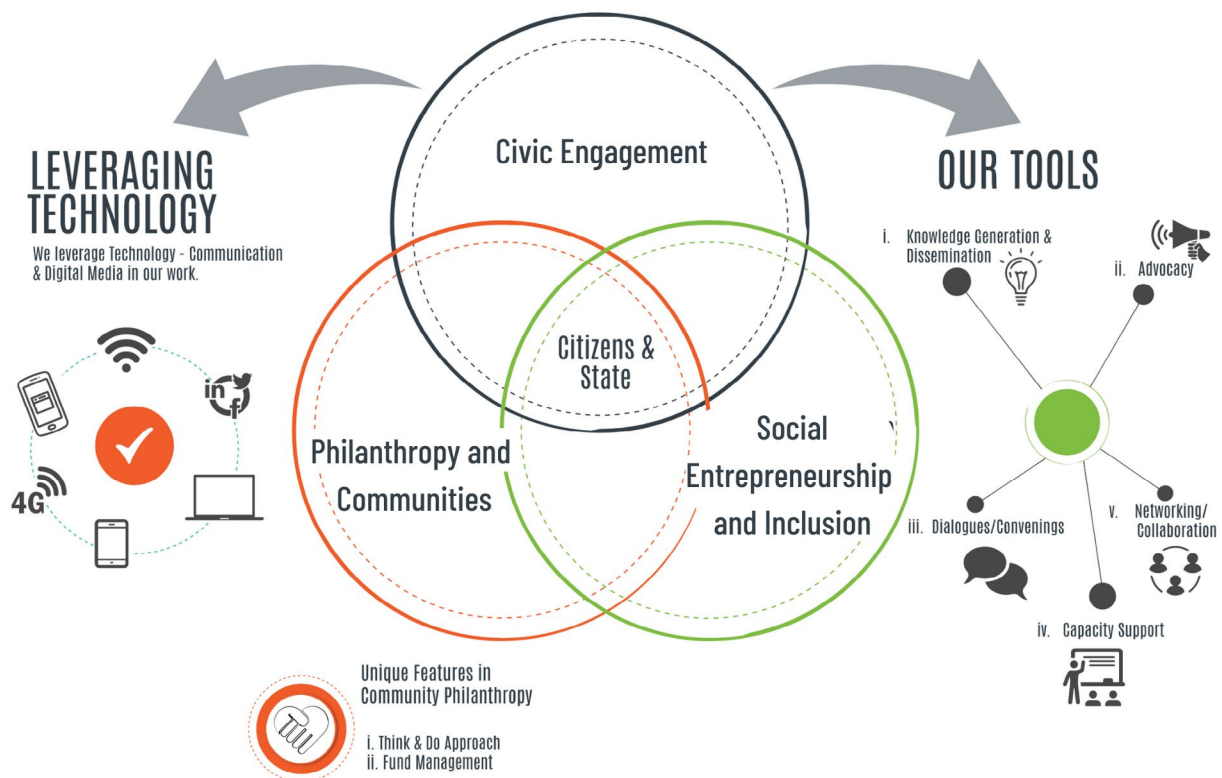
LEVERAGING TECHNOLOGY

We leverage Technology - Communication & Digital Media in our work.

in f

4G

Civic Engagement

Citizens & State

Philanthropy and Communities

Social Entrepreneurship and Inclusion

Unique Features in Community Philanthropy

i. Think & Do Approach
ii. Fund Management

OUR TOOLS

i. Knowledge Generation & Dissemination

ii. Advocacy

iii. Dialogues/Convenings

iv. Capacity Support

v. Networking/ Collaboration